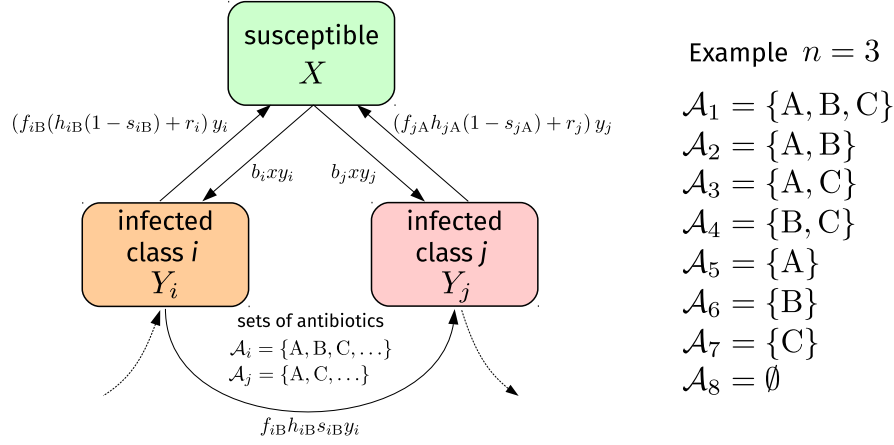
susceptible
$X$

$(f_{i\mathrm{B}}(h_{i\mathrm{B}}(1-s_{i\mathrm{B}})+r_i)\,y_i$

$(f_{j\mathrm{A}}h_{j\mathrm{A}}(1-s_{j\mathrm{A}})+r_j)\,y_j$

$b_i x y_i$

$b_j x y_j$

infected class $i$
$Y_i$

infected class $j$
$Y_j$

sets of antibiotics
$\mathcal{A}_i = \{\mathrm{A},\mathrm{B},\mathrm{C},\ldots\}$
$\mathcal{A}_j = \{\mathrm{A},\mathrm{C},\ldots\}$

$f_{i\mathrm{B}}h_{i\mathrm{B}}s_{i\mathrm{B}}y_i$

Example $n=3$

$\mathcal{A}_1 = \{\mathrm{A},\mathrm{B},\mathrm{C}\}$
$\mathcal{A}_2 = \{\mathrm{A},\mathrm{B}\}$
$\mathcal{A}_3 = \{\mathrm{A},\mathrm{C}\}$
$\mathcal{A}_4 = \{\mathrm{B},\mathrm{C}\}$
$\mathcal{A}_5 = \{\mathrm{A}\}$
$\mathcal{A}_6 = \{\mathrm{B}\}$
$\mathcal{A}_7 = \{\mathrm{C}\}$
$\mathcal{A}_8 = \emptyset$